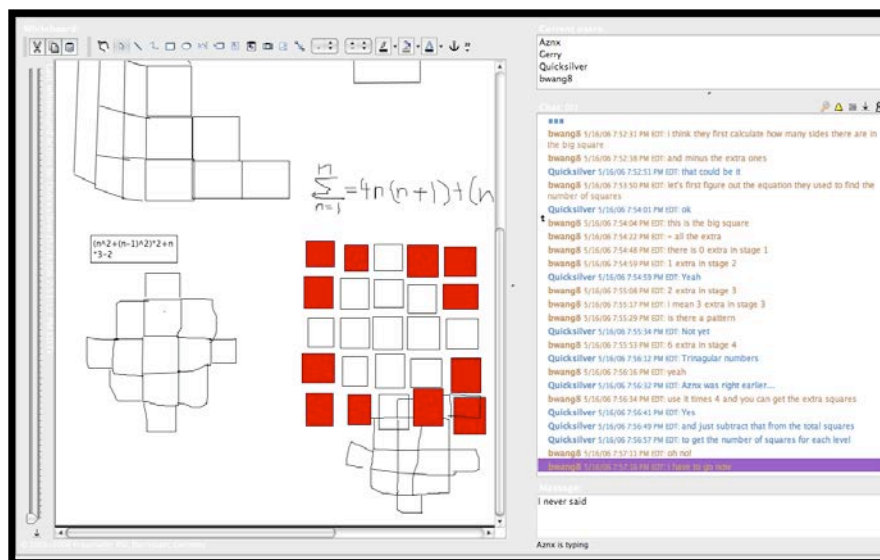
Whiteboard

Current users
Aznx
Gerry
Quicksilver
bwang8

Chat (6)

$\sum_{n=1}^{n} = 4n(n+1)+(n$

(n^2+(n-1)^2)*2+n
*3-2

bwang8 5/16/06 7:52:31 PM EDT: I think they first calculate how many sides there are in the big square
bwang8 5/16/06 7:52:38 PM EDT: and minus the extra ones
Quicksilver 5/16/06 7:52:53 PM EDT: that could be it
Quicksilver 5/16/06 7:53:50 PM EDT: let's first figure out the equation they used to find the number of squares
Quicksilver 5/16/06 7:54:01 PM EDT: ok
bwang8 5/16/06 7:54:06 PM EDT: this is the big square
bwang8 5/16/06 7:54:22 PM EDT: - all the extra
bwang8 5/16/06 7:54:48 PM EDT: there is 0 extra in stage 1
bwang8 5/16/06 7:54:59 PM EDT: 1 extra in stage 2
Quicksilver 5/16/06 7:54:59 PM EDT: Yeah
bwang8 5/16/06 7:55:08 PM EDT: 2 extra in stage 3
bwang8 5/16/06 7:55:17 PM EDT: I mean 3 extra in stage 3
bwang8 5/16/06 7:55:29 PM EDT: is there a pattern
Quicksilver 5/16/06 7:55:34 PM EDT: Not yet
bwang8 5/16/06 7:55:53 PM EDT: 6 extra in stage 4
Quicksilver 5/16/06 7:56:12 PM EDT: Trinagular numbers
bwang8 5/16/06 7:56:16 PM EDT: yeah
Quicksilver 5/16/06 7:56:32 PM EDT: Aznx was right earlier...
bwang8 5/16/06 7:56:34 PM EDT: use it times 4 and you can get the extra squares
Quicksilver 5/16/06 7:56:41 PM EDT: Yes
bwang8 5/16/06 7:56:49 PM EDT: and just subtract that from the total squares
Quicksilver 5/16/06 7:56:57 PM EDT: to get the number of squares for each level
bwang8 5/16/06 7:57:11 PM EDT: oh no!
bwang8 5/16/06 7:57:16 PM EDT: I have to go now

Message
I never said

Aznx is typing